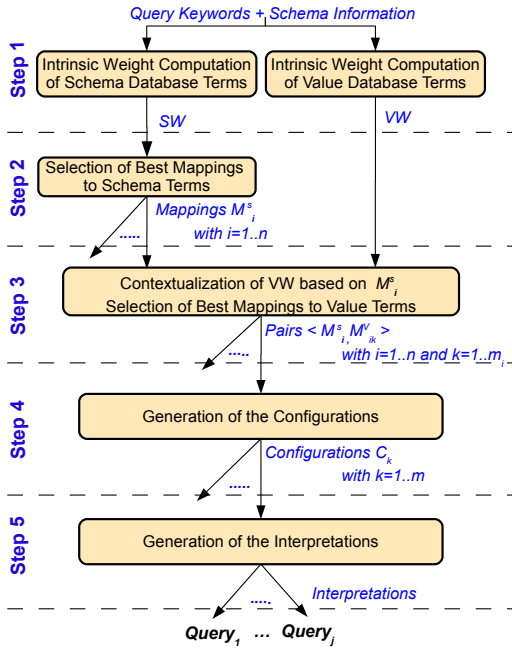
Query Keywords + Schema Information

Step 1

Intrinsic Weight Computation of Schema Database Terms

Intrinsic Weight Computation of Value Database Terms

SW

VW

Step 2

Selection of Best Mappings to Schema Terms

Mappings $M^s_i$ with i=1..n

.....

Step 3

Contextualization of VW based on $M^s_i$
Selection of Best Mappings to Value Terms

Pairs < $M^s_i$, $M^V_{ik}$ > with i=1..n and k=1..$m_i$

.....

Step 4

Generation of the Configurations

Configurations $C_k$ with k=1..m

.....

Step 5

Generation of the Interpretations

.....

Interpretations

$Query_1$ ... $Query_j$